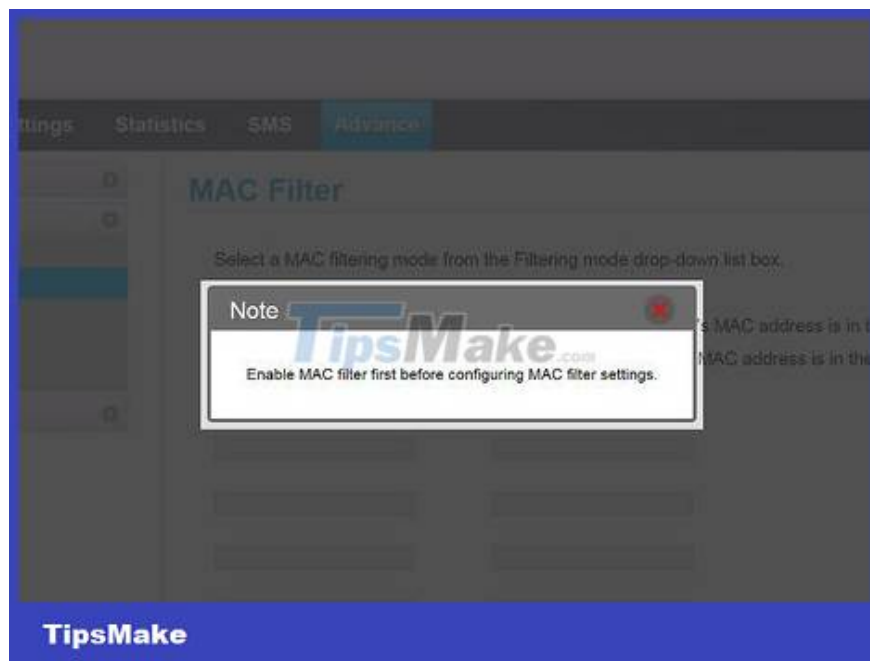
ttings Statistics SMS Advance

MAC Filter

Select a MAC filtering mode from the Filtering mode drop-down list box.

's MAC address is in t

MAC address is in the

Note

TipsMake.com

Enable MAC filter first before configuring MAC filter settings.

TipsMake